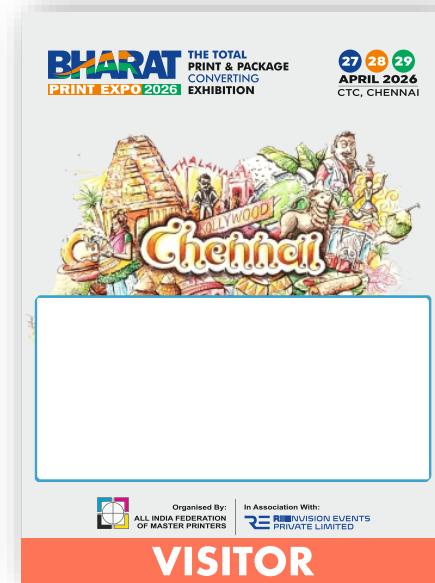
BHARAT
PRINT EXPO 2026
THE TOTAL PRINT & PACKAGE CONVERTING EXHIBITION

27 28 29
APRIL 2026
CTC, CHENNAI

THALAI
KOLLYWOOD
Chennai

Organised By:
ALL INDIA FEDERATION OF MASTER PRINTERS

In Association With:
RE ENVISION EVENTS PRIVATE LIMITED

VISITOR